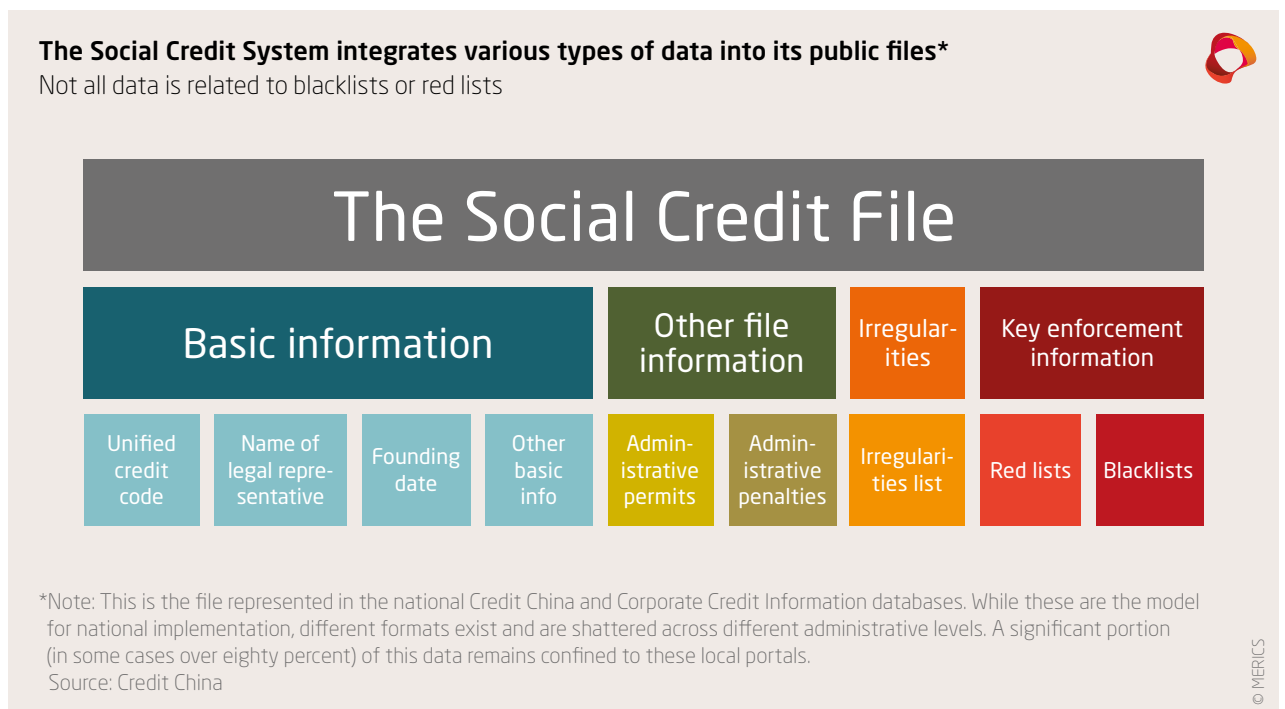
**The Social Credit System integrates various types of data into its public files***
Not all data is related to blacklists or red lists

The Social Credit File

Basic information

Other file information

Irregularities

Key enforcement information

Unified credit code

Name of legal representative

Founding date

Other basic info

Administrative permits

Administrative penalties

Irregularities list

Red lists

Blacklists

*Note: This is the file represented in the national Credit China and Corporate Credit Information databases. While these are the model for national implementation, different formats exist and are shattered across different administrative levels. A significant portion (in some cases over eighty percent) of this data remains confined to these local portals.
Source: Credit China

© MERICS